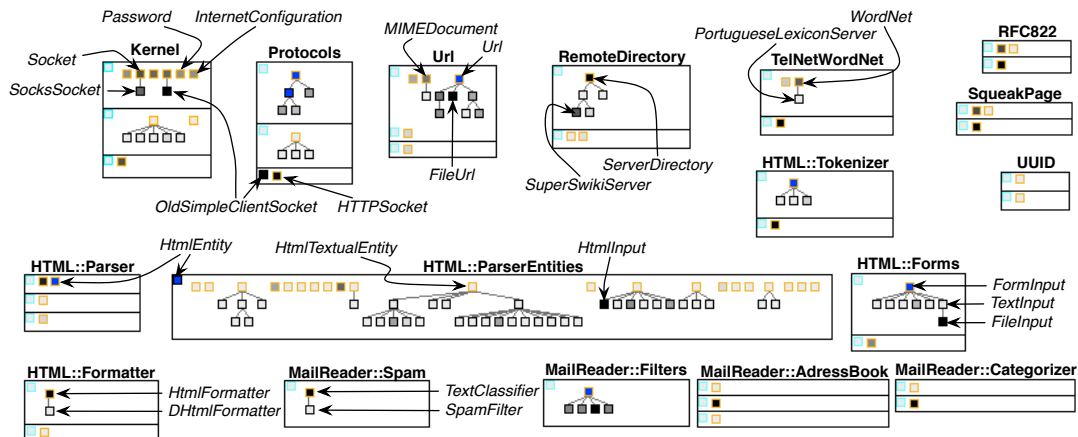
Password
InternetConfiguration
Socket
Kernel
SocksSocket
Protocols
OldSimpleClientSocket
HTTPSocket
MIMEDocument
Url
Url
FileUrl
RemoteDirectory
ServerDirectory
SuperSwikiServer
WordNet
PortugueseLexiconServer
TelNetWordNet
HTML::Tokenizer
RFC822
SqueakPage
UUID
HtmlEntity
HTML::Parser
HtmlTextualEntity
HTML::ParserEntities
HtmlInput
HTML::Forms
FormInput
TextInput
FileInput
HTML::Formatter
HtmlFormatter
DHtmlFormatter
MailReader::Spam
TextClassifier
SpamFilter
MailReader::Filters
MailReader::AdressBook
MailReader::Categorizer